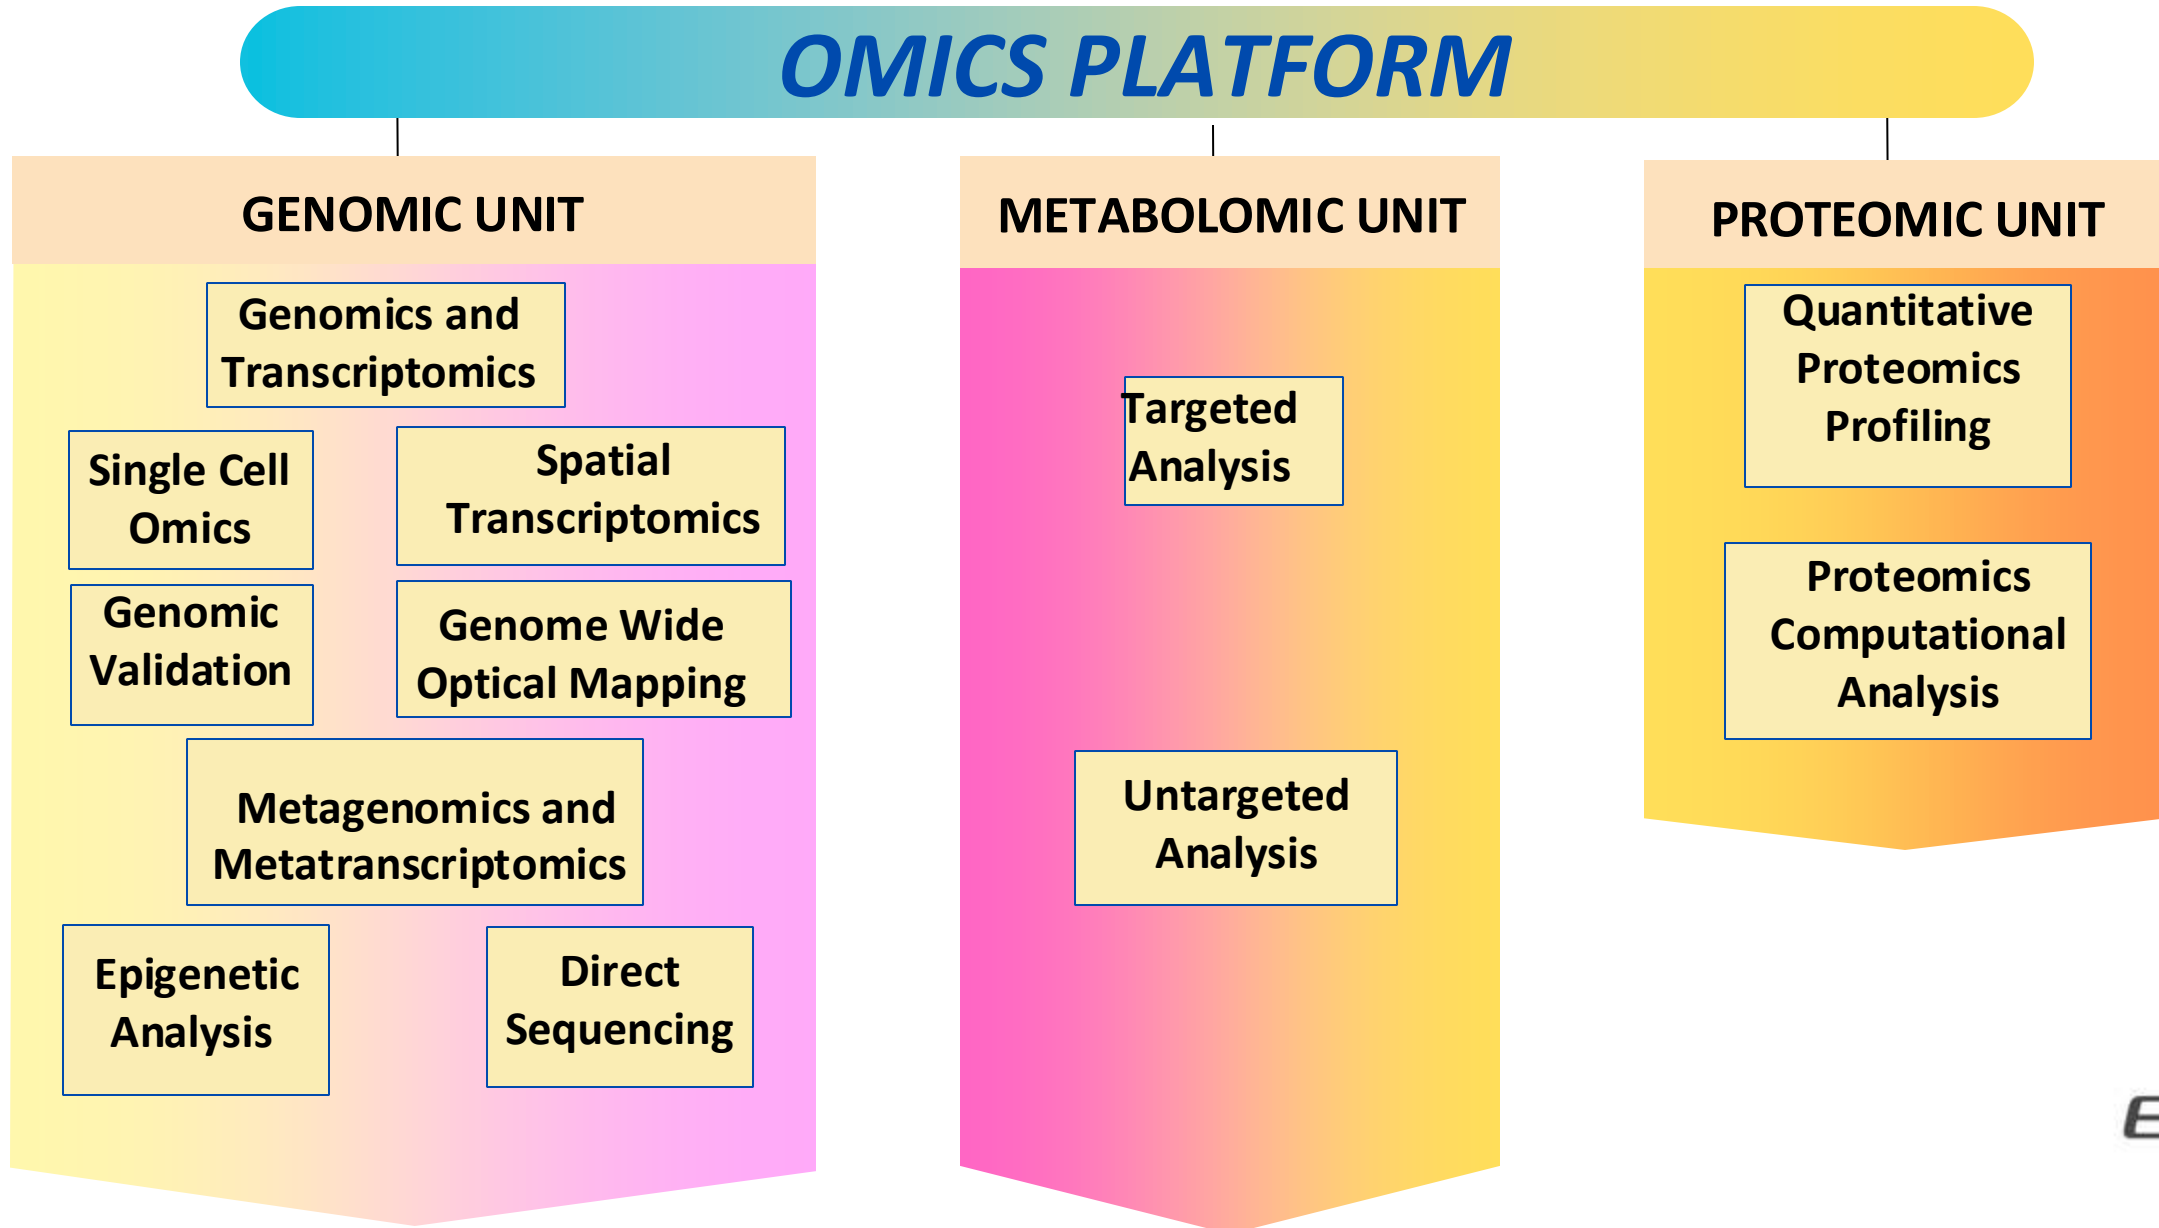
OMICS PLATFORM

GENOMIC UNIT

Genomics and Transcriptomics

Single Cell Omics

Spatial Transcriptomics

Genomic Validation

Genome Wide Optical Mapping

Metagenomics and Metatranscriptomics

Epigenetic Analysis

Direct Sequencing

METABOLOMIC UNIT

Targeted Analysis

Untargeted Analysis

PROTEOMIC UNIT

Quantitative Proteomics Profiling

Proteomics Computational Analysis

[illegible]